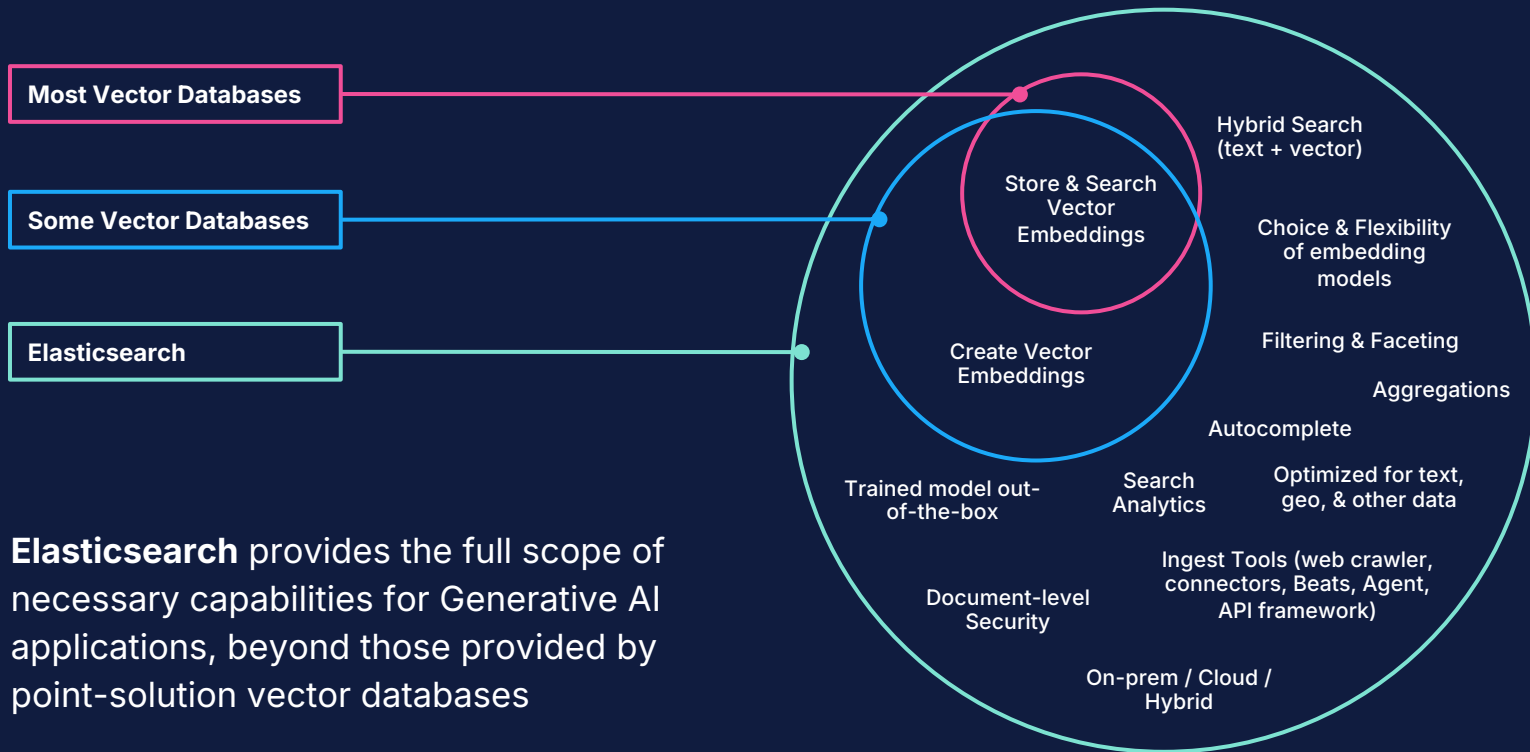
Most Vector Databases

Some Vector Databases

Elasticsearch

Elasticsearch provides the full scope of necessary capabilities for Generative AI applications, beyond those provided by point-solution vector databases

Store & Search Vector Embeddings

Create Vector Embeddings

Hybrid Search (text + vector)

Choice & Flexibility of embedding models

Filtering & Faceting

Aggregations

Autocomplete

Trained model out-of-the-box

Search Analytics

Optimized for text, geo, & other data

Ingest Tools (web crawler, connectors, Beats, Agent, API framework)

Document-level Security

On-prem / Cloud / Hybrid